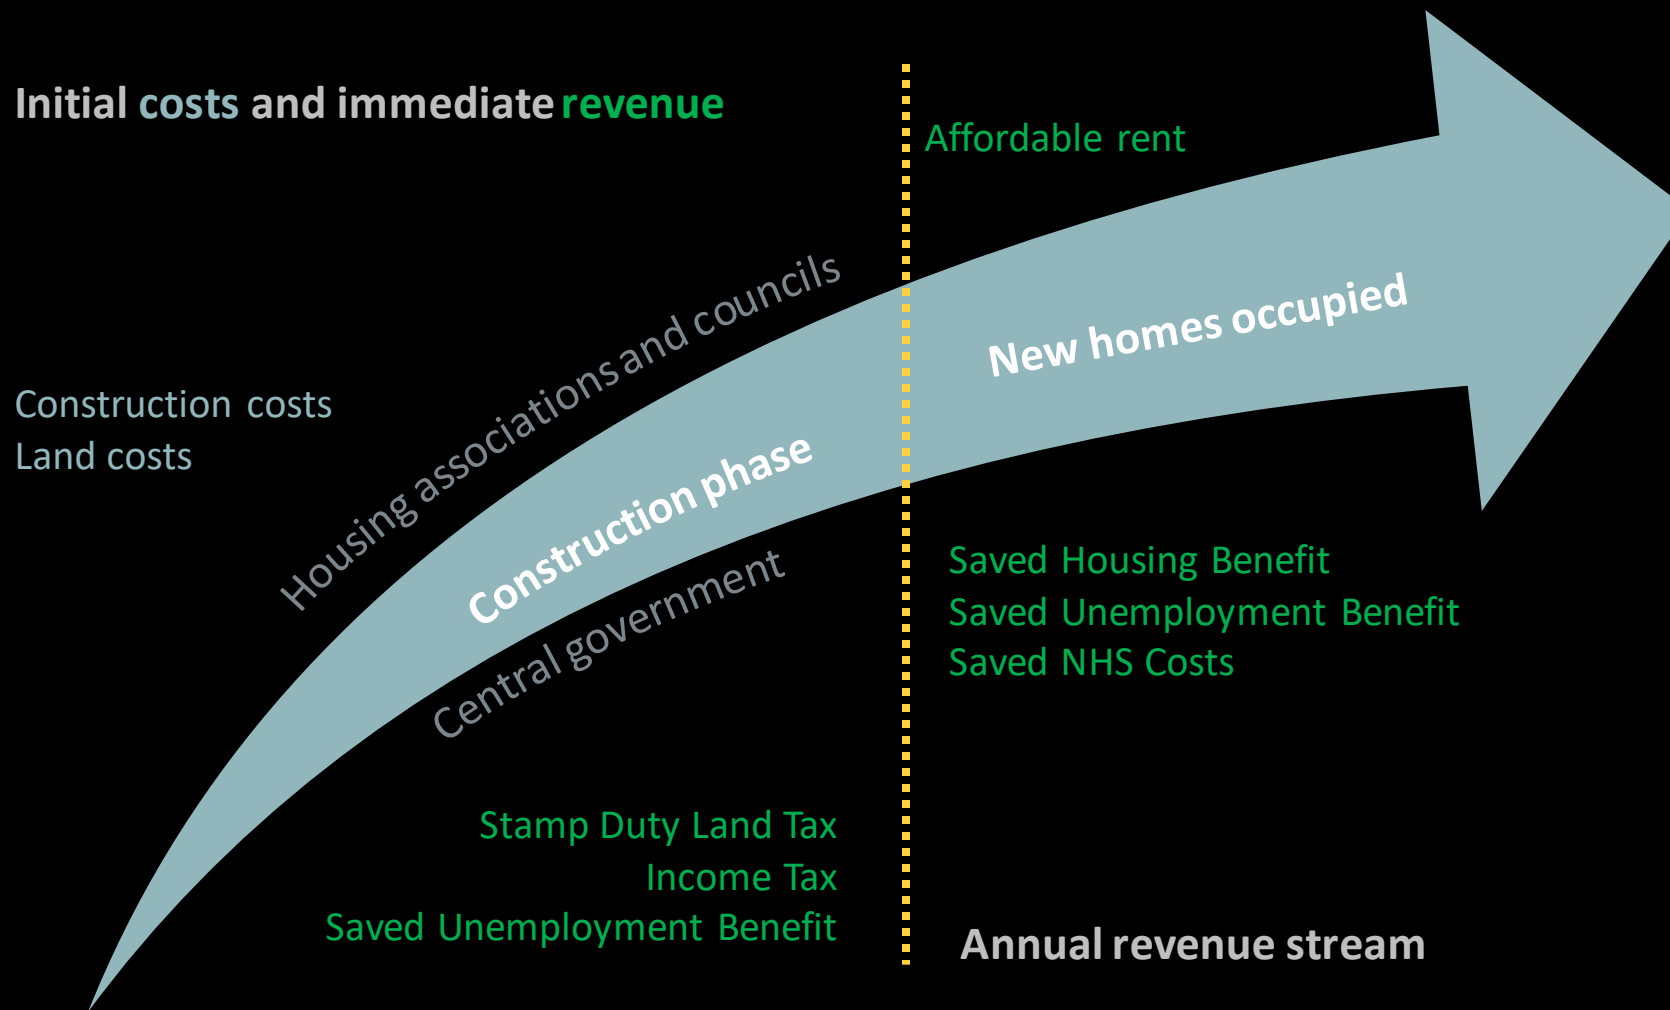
Initial costs and immediate revenue

Affordable rent

Housing associations and councils

New homes occupied

Construction costs
Land costs

Construction phase

Central government

Saved Housing Benefit
Saved Unemployment Benefit
Saved NHS Costs

Stamp Duty Land Tax
Income Tax
Saved Unemployment Benefit

Annual revenue stream